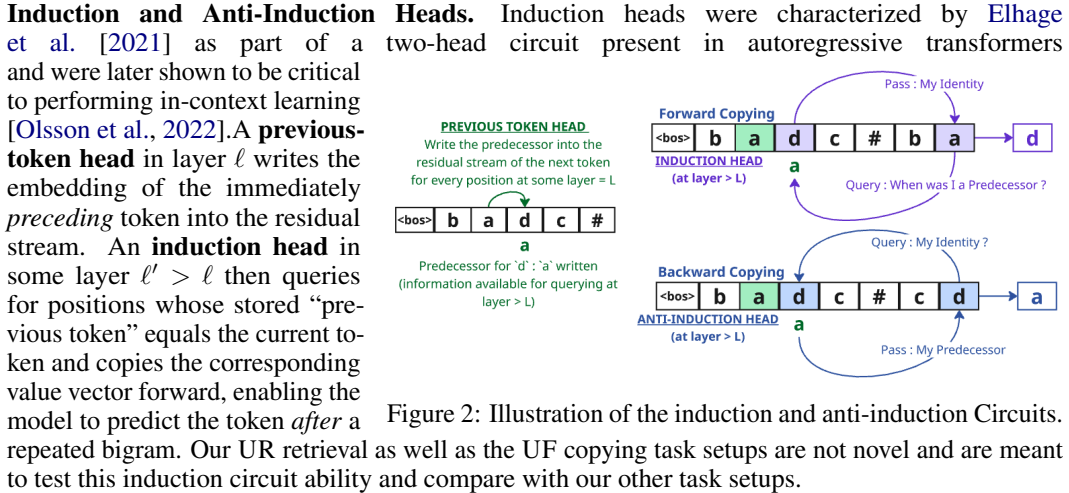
**Induction and Anti-Induction Heads.** Induction heads were characterized by Elhage et al. [2021] as part of a two-head circuit present in autoregressive transformers and were later shown to be critical to performing in-context learning [Olsson et al., 2022].A **previous-token head** in layer $\ell$ writes the embedding of the immediately *preceding* token into the residual stream. An **induction head** in some layer $\ell' > \ell$ then queries for positions whose stored "previous token" equals the current token and copies the corresponding value vector forward, enabling the model to predict the token *after* a repeated bigram. Our UR retrieval as well as the UF copying task setups are not novel and are meant to test this induction circuit ability and compare with our other task setups.

PREVIOUS TOKEN HEAD
Write the predecessor into the residual stream of the next token for every position at some layer = L

| <bos> | b | a | d | c | # |
|---|---|---|---|---|---|

a
Predecessor for `d` : `a` written (information available for querying at layer > L)

Forward Copying
Pass : My Identity

| <bos> | b | a | d | c | # | b | a |
|---|---|---|---|---|---|---|---|

d
a
INDUCTION HEAD (at layer > L)
Query : When was I a Predecessor ?

Backward Copying
Query : My Identity ?

| <bos> | b | a | d | c | # | c | d |
|---|---|---|---|---|---|---|---|

a
a
ANTI-INDUCTION HEAD (at layer > L)
Pass : My Predecessor

Figure 2: Illustration of the induction and anti-induction Circuits.